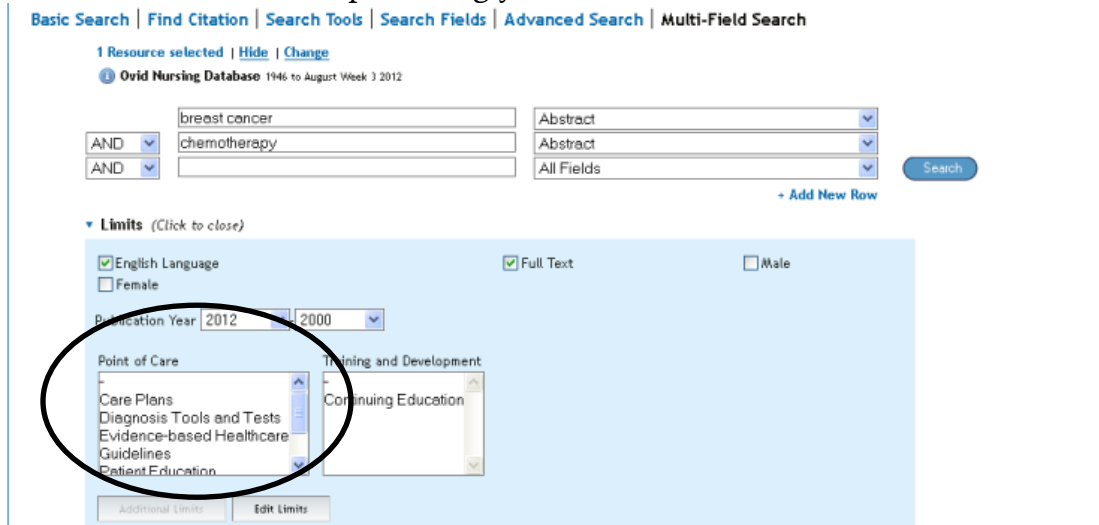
Basic Search | Find Citation | Search Tools | Search Fields | Advanced Search | Multi-Field Search

1 Resource selected | Hide | Change

Ovid Nursing Database 1946 to August Week 3 2012

breast cancer
Abstract
AND
chemotherapy
Abstract
AND
All Fields
Search
+ Add New Row

Limits (Click to close)

English Language
Full Text
Male
Female

P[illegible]lication Year 2012 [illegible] 2000

Point of Care
-
Care Plans
Diagnosis Tools and Tests
Evidence-based Healthcare
Guidelines
Patient Education

T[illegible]ining and Development
-
Co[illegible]tinuing Education

Additional Limits
Edit Limits